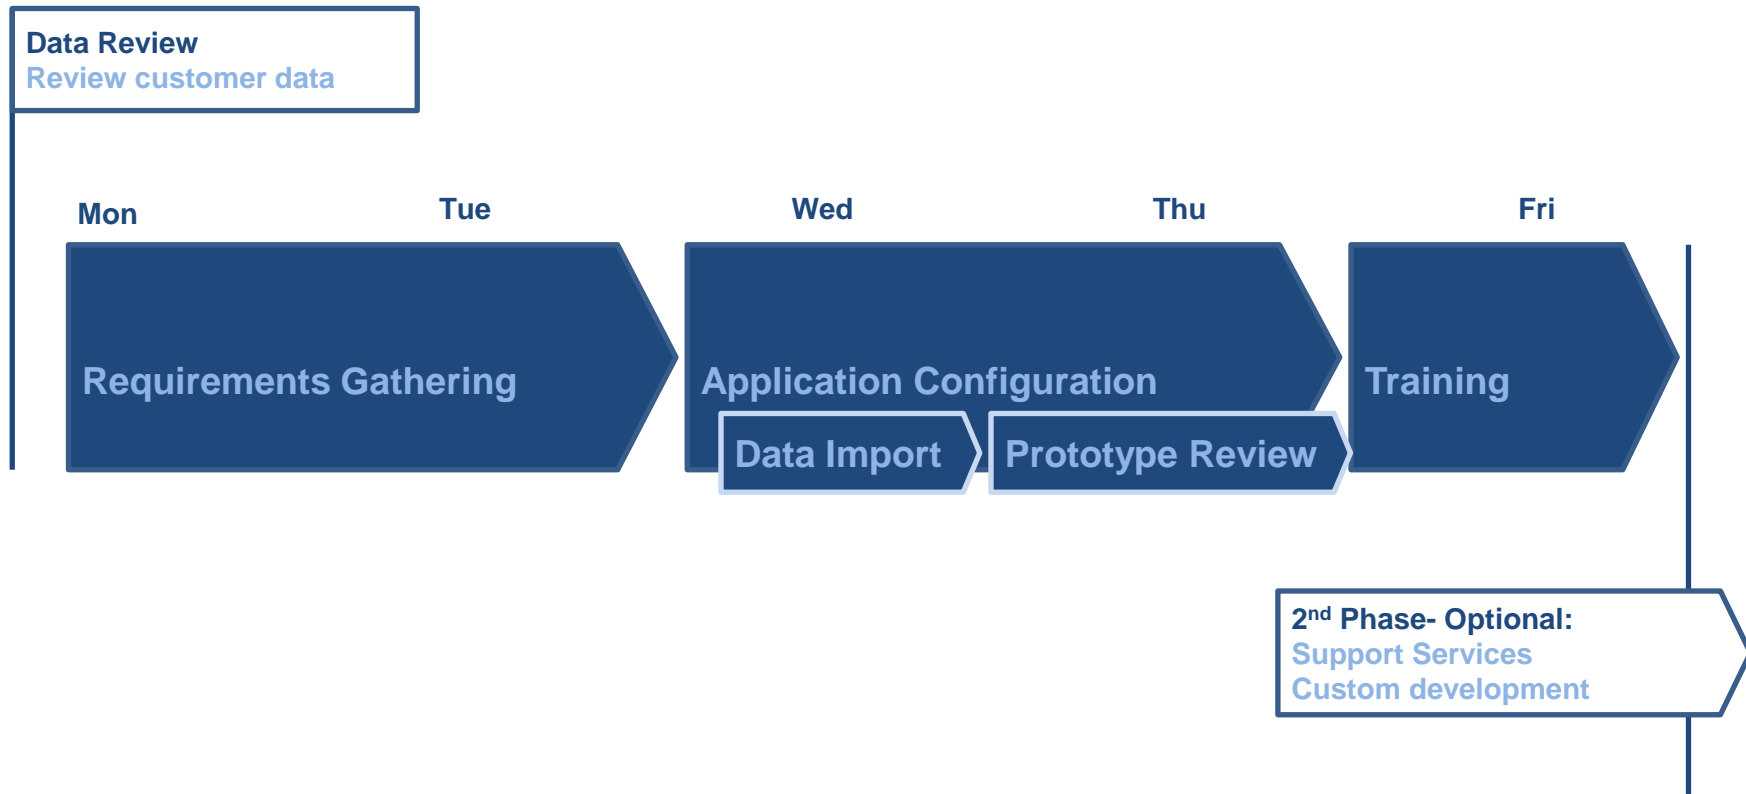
Data Review
Review customer data

Mon
Tue
Wed
Thu
Fri

Requirements Gathering
Application Configuration
Data Import
Prototype Review
Training

2$^{nd}$ Phase- Optional:
Support Services
Custom development